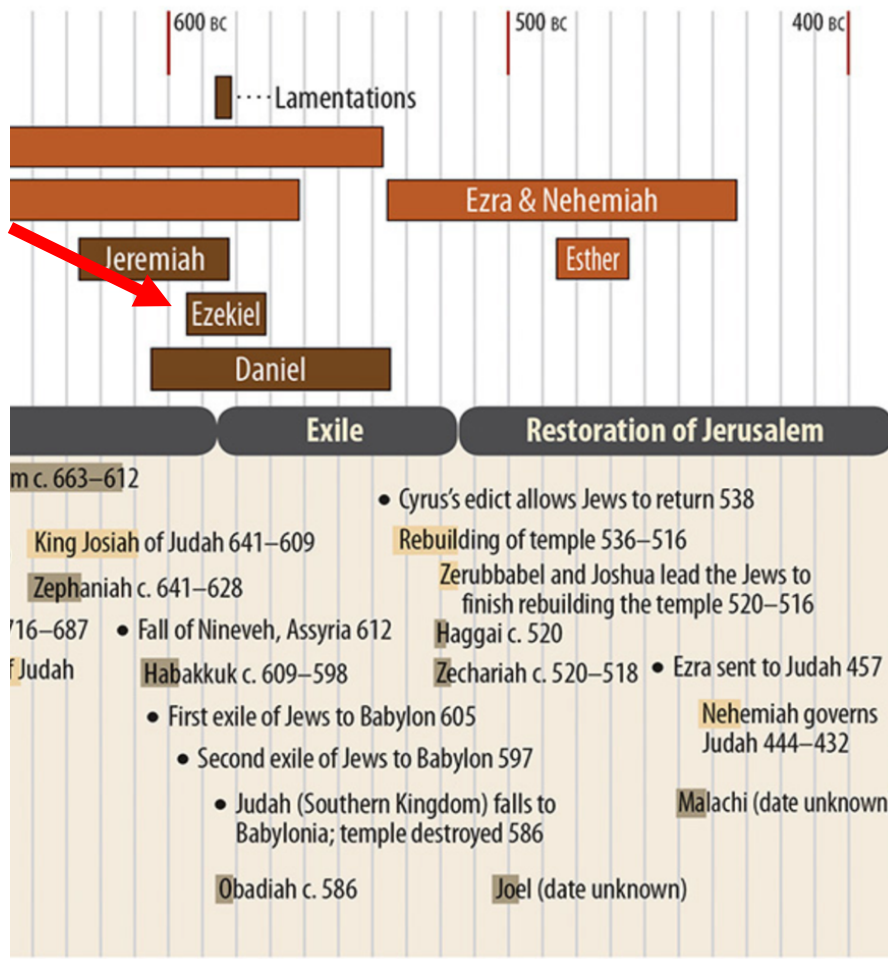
600 BC
500 BC
400 BC

Lamentations

Ezra & Nehemiah

Jeremiah

Esther

Ezekiel

Daniel

Exile

Restoration of Jerusalem

m c. 663–612

• Cyrus's edict allows Jews to return 538

King Josiah of Judah 641–609

Rebuilding of temple 536–516

Zephaniah c. 641–628

Zerubbabel and Joshua lead the Jews to finish rebuilding the temple 520–516

716–687

• Fall of Nineveh, Assyria 612

Haggai c. 520

f Judah

Habakkuk c. 609–598

Zechariah c. 520–518

• Ezra sent to Judah 457

• First exile of Jews to Babylon 605

Nehemiah governs Judah 444–432

• Second exile of Jews to Babylon 597

• Judah (Southern Kingdom) falls to Babylonia; temple destroyed 586

Malachi (date unknown

Obadiah c. 586

Joel (date unknown)